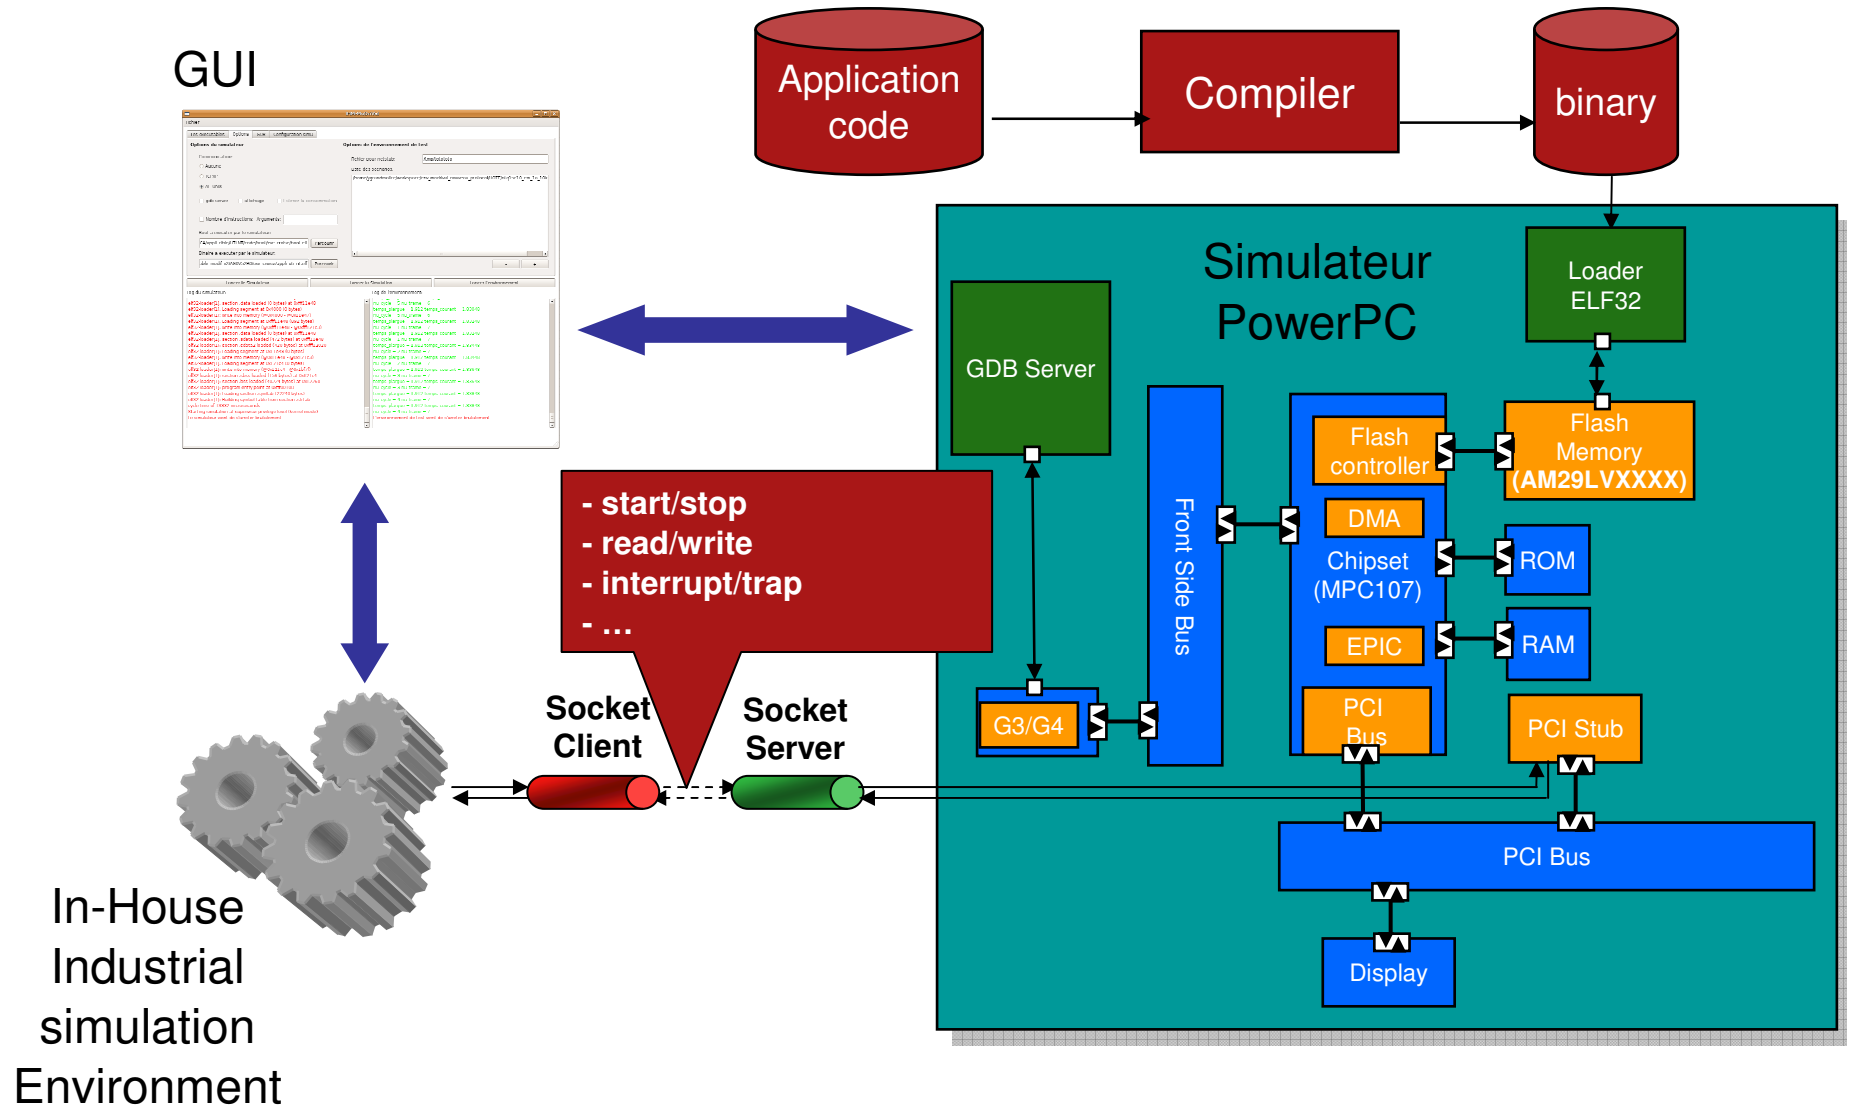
GUI

Application code

Compiler

binary

Simulateur PowerPC

Loader ELF32

GDB Server

Front Side Bus

Flash controller

Flash Memory (AM29LVXXXX)

DMA

Chipset (MPC107)

ROM

EPIC

RAM

G3/G4

PCI Bus

PCI Stub

PCI Bus

Display

- start/stop
- read/write
- interrupt/trap
- ...

Socket Client

Socket Server

In-House Industrial simulation Environment